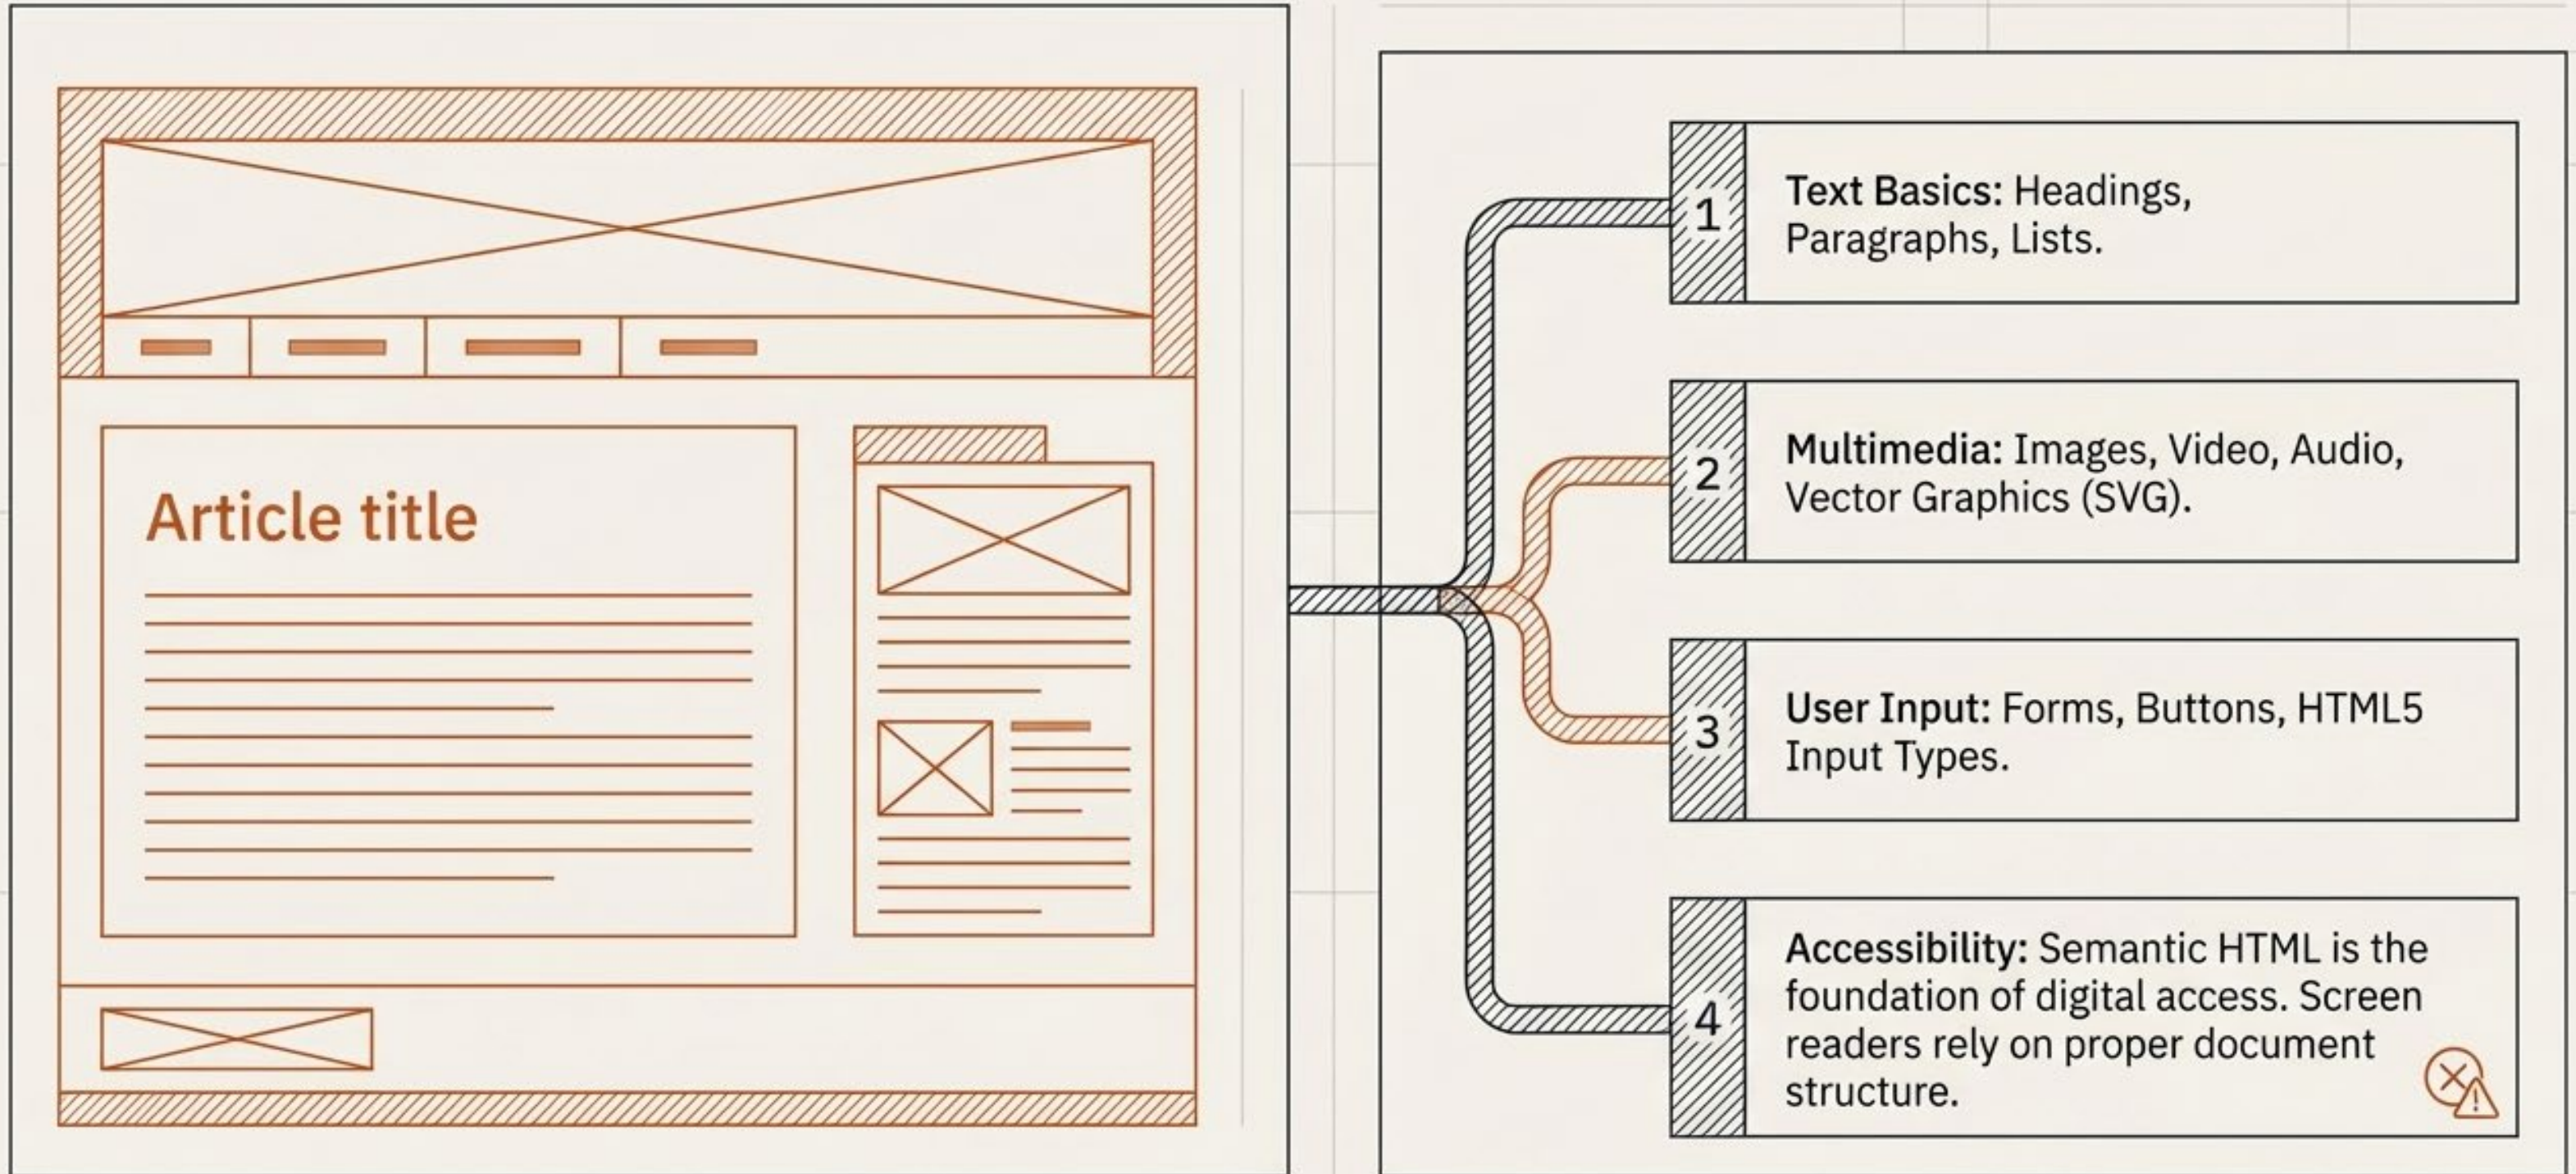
Article title

1 **Text Basics:** Headings, Paragraphs, Lists.

2 **Multimedia:** Images, Video, Audio, Vector Graphics (SVG).

3 **User Input:** Forms, Buttons, HTML5 Input Types.

4 **Accessibility:** Semantic HTML is the foundation of digital access. Screen readers rely on proper document structure.